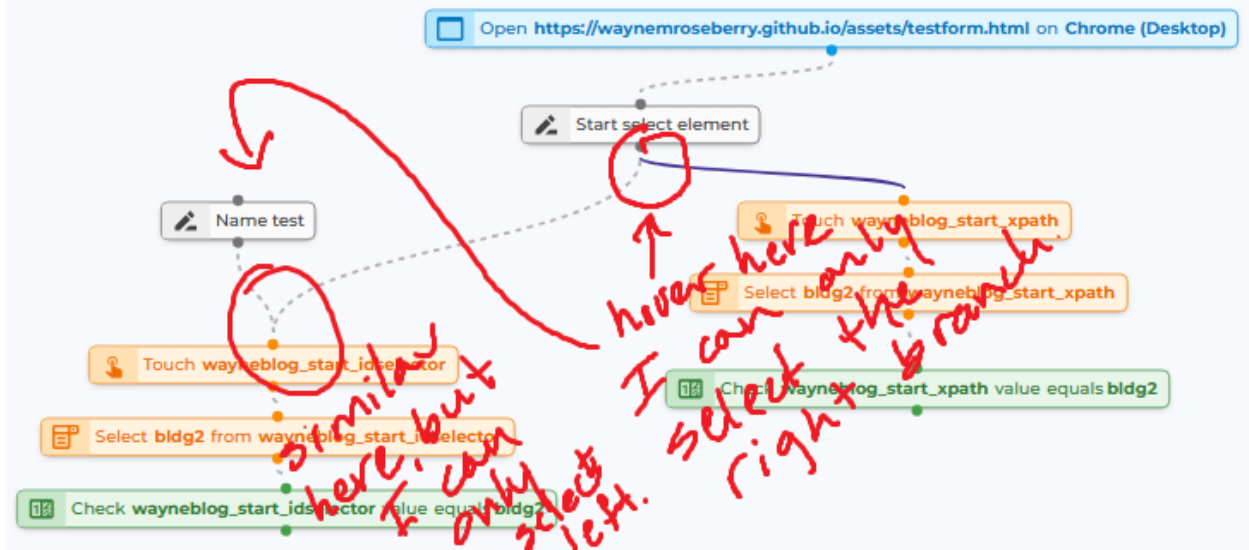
Open **https://waynemroseberry.github.io/assets/testform.html** on **Chrome (Desktop)**

Start select element

Name test

Touch **wayneblog_start_xpath**

Select **bldg2** from **wayneblog_start_xpath**

Check **wayneblog_start_xpath** value equals **bldg2**

Touch **wayneblog_start_idselector**

Select **bldg2** from **wayneblog_start_idselector**

Check **wayneblog_start_idselector** value equals **bldg2**

hover here
I can only select the right branch.

similar here, but I can only select left.